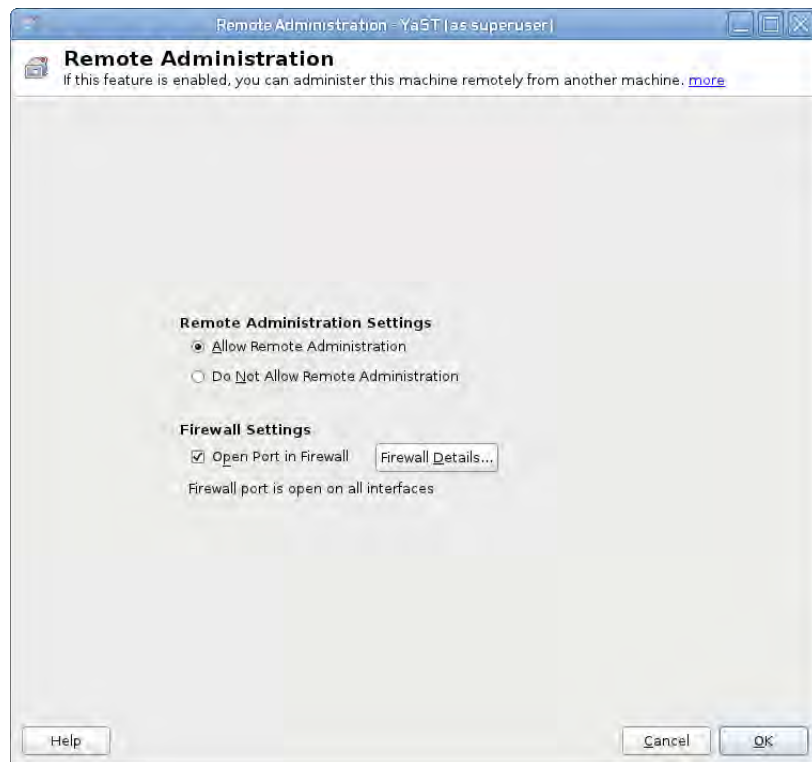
Remote Administration - YaST (as superuser)

Remote Administration
If this feature is enabled, you can administer this machine remotely from another machine. more

Remote Administration Settings
Allow Remote Administration
Do Not Allow Remote Administration

Firewall Settings
Open Port in Firewall
Firewall Details...
Firewall port is open on all interfaces

Help
Cancel
OK